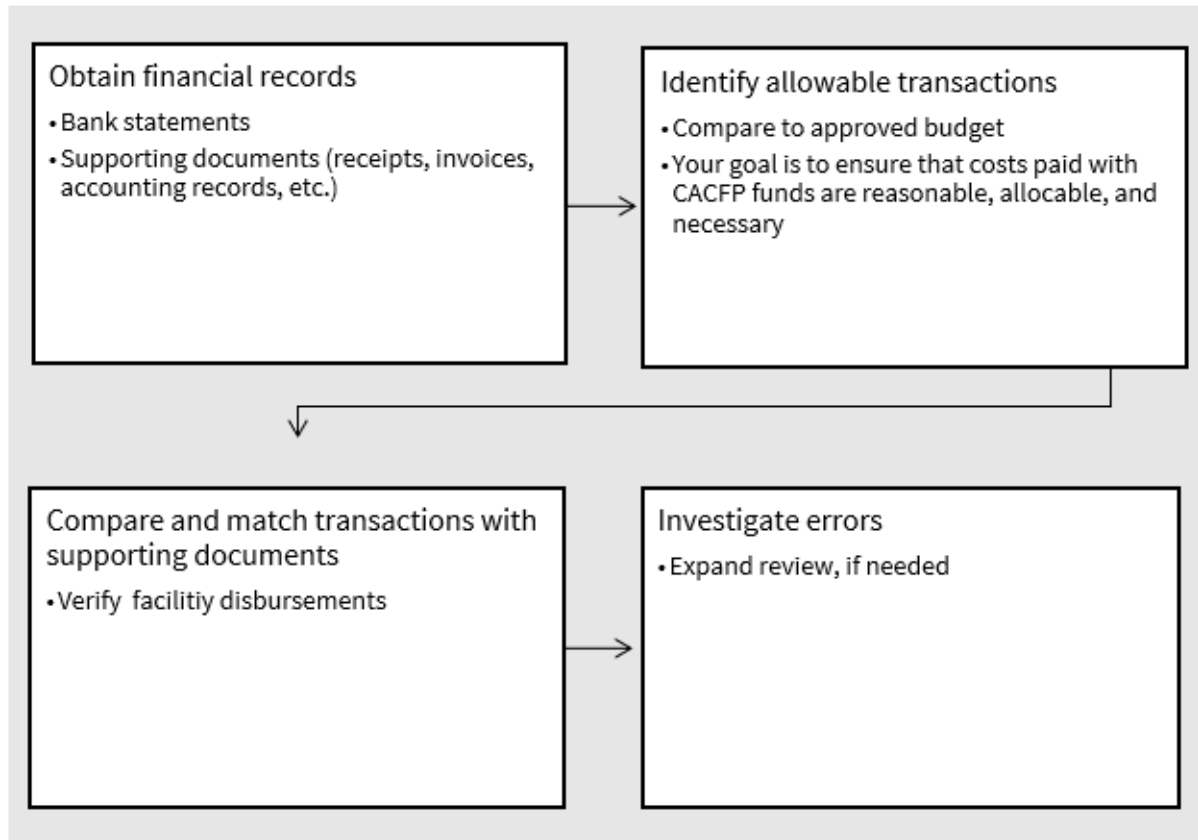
Obtain financial records

• Bank statements
• Supporting documents (receipts, invoices, accounting records, etc.)

Identify allowable transactions

• Compare to approved budget
• Your goal is to ensure that costs paid with CACFP funds are reasonable, allocable, and necessary

Compare and match transactions with supporting documents

• Verify facilitiy disbursements

Investigate errors

• Expand review, if needed